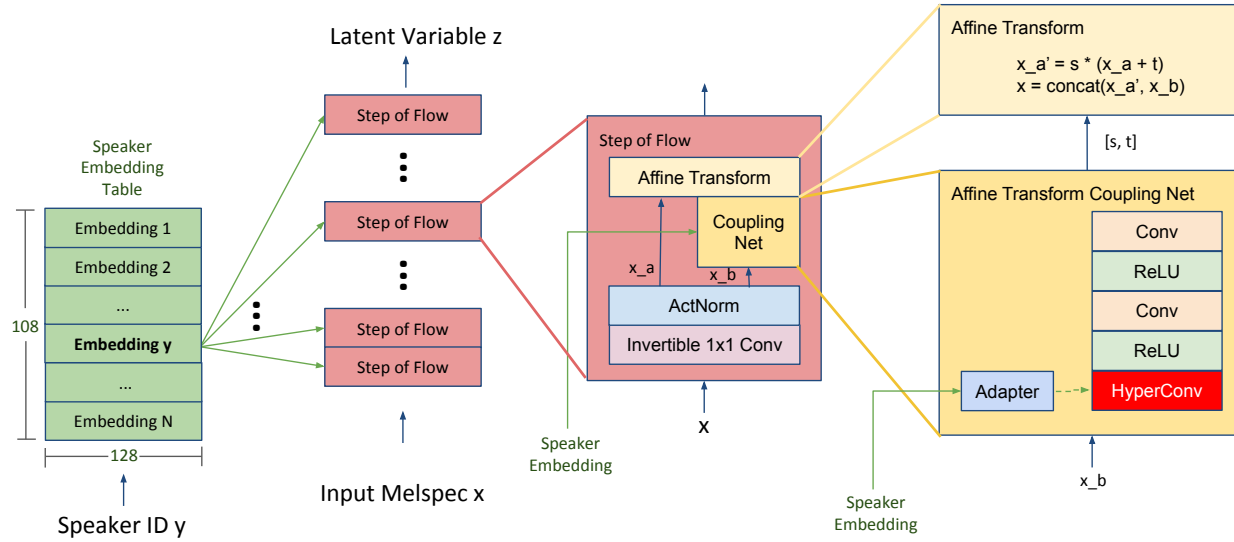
Latent Variable z

Affine Transform

x_a' = s * (x_a + t)
x = concat(x_a', x_b)

Speaker Embedding Table

Step of Flow

Step of Flow

Step of Flow

Step of Flow

Step of Flow

Affine Transform

Coupling Net

[s, t]

Affine Transform Coupling Net

Embedding 1
Embedding 2
...
Embedding y
...
Embedding N

108

128

x_a

x_b

ActNorm

Invertible 1x1 Conv

Conv
ReLU
Conv
ReLU

Adapter

HyperConv

Speaker Embedding

x

Input Melspec x

x_b

Speaker Embedding

Speaker ID y